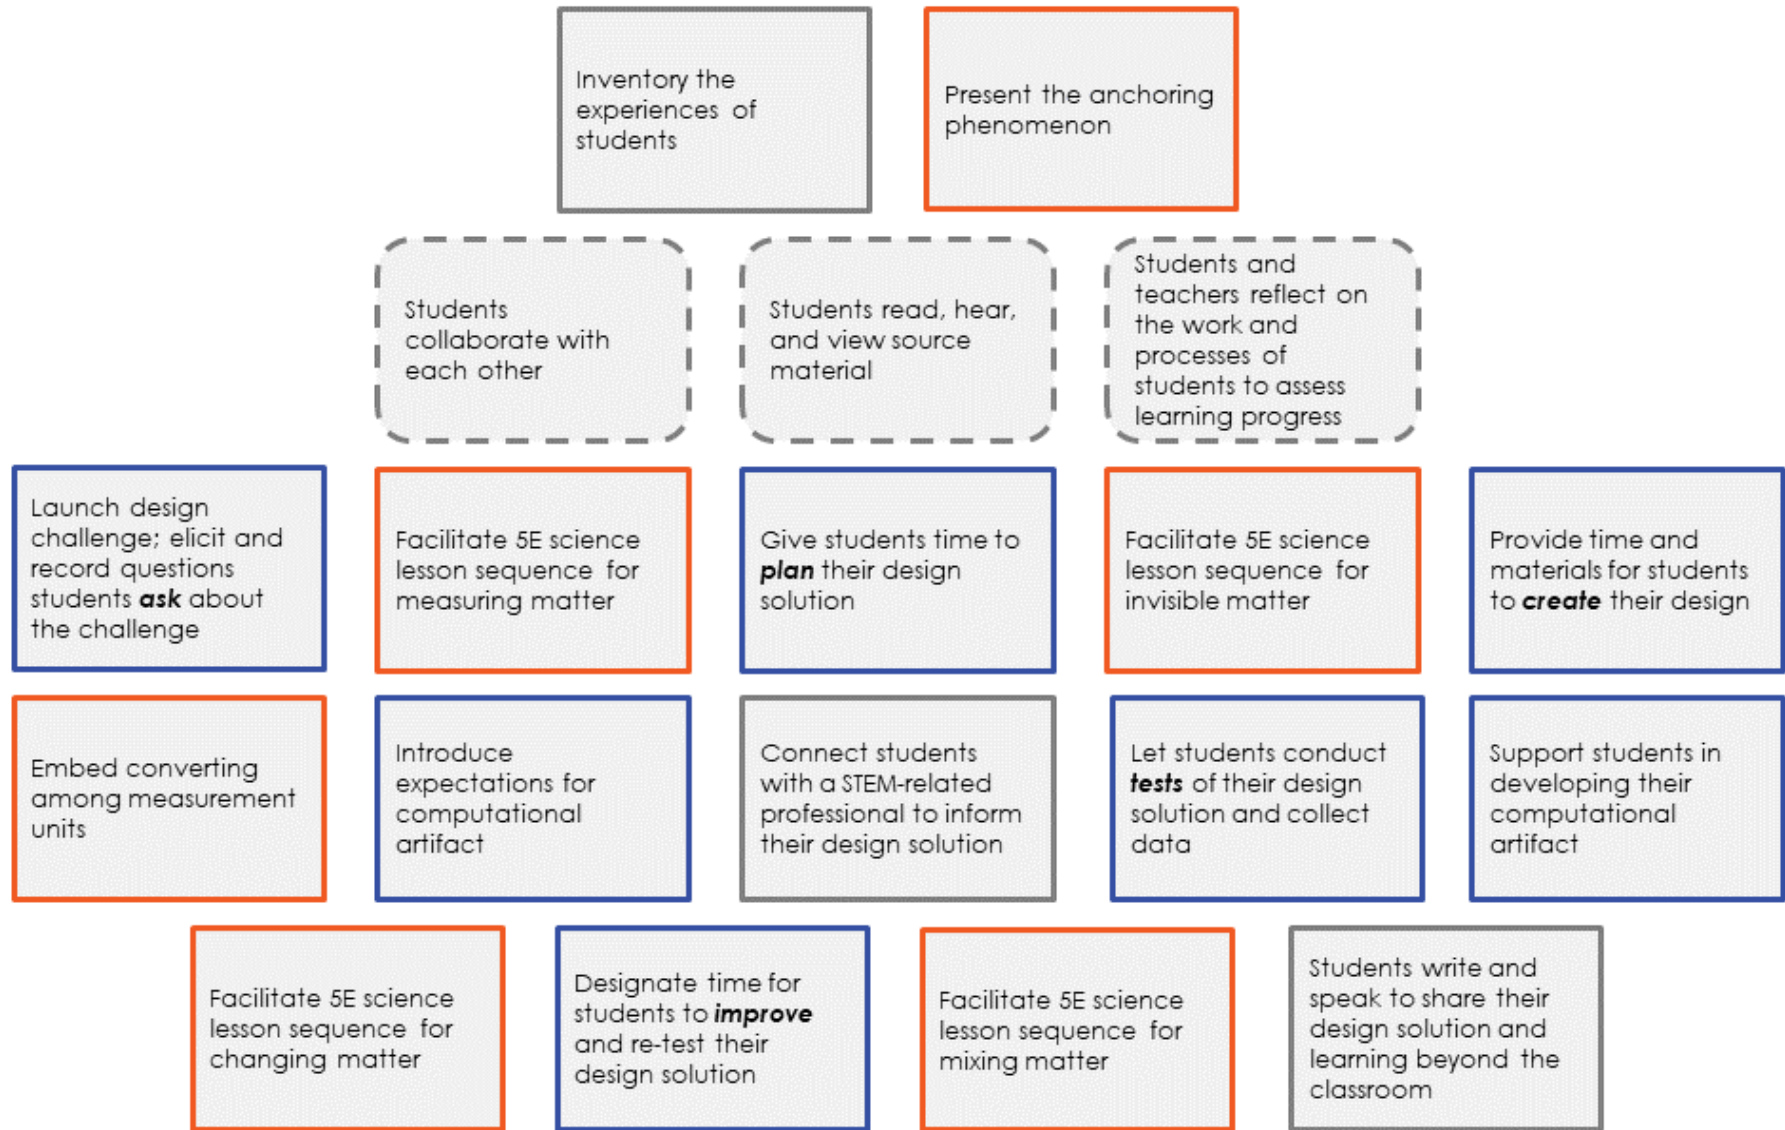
Inventory the experiences of students

Present the anchoring phenomenon

Students collaborate with each other

Students read, hear, and view source material

Students and teachers reflect on the work and processes of students to assess learning progress

Launch design challenge; elicit and record questions students ***ask*** about the challenge

Facilitate 5E science lesson sequence for measuring matter

Give students time to ***plan*** their design solution

Facilitate 5E science lesson sequence for invisible matter

Provide time and materials for students to ***create*** their design

Embed converting among measurement units

Introduce expectations for computational artifact

Connect students with a STEM-related professional to inform their design solution

Let students conduct ***tests*** of their design solution and collect data

Support students in developing their computational artifact

Facilitate 5E science lesson sequence for changing matter

Designate time for students to ***improve*** and re-test their design solution

Facilitate 5E science lesson sequence for mixing matter

Students write and speak to share their design solution and learning beyond the classroom